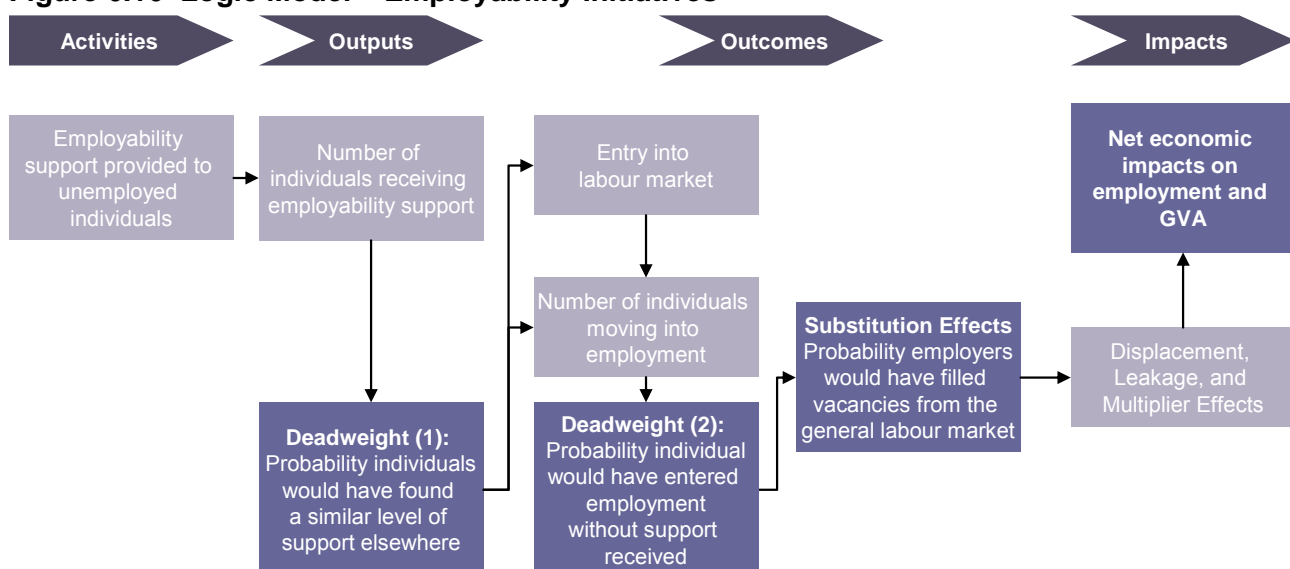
Figure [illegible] Logic Model – Employability Initiatives

Activities

Outputs

Outcomes

Impacts

Employability support provided to unemployed individuals

Number of individuals receiving employability support

Entry into labour market

Net economic impacts on employment and GVA

Number of individuals moving into employment

Substitution Effects
Probability employers would have filled vacancies from the general labour market

Displacement, Leakage, and Multiplier Effects

Deadweight (1):
Probability individuals would have found a similar level of support elsewhere

Deadweight (2):
Probability individual would have entered employment without support received